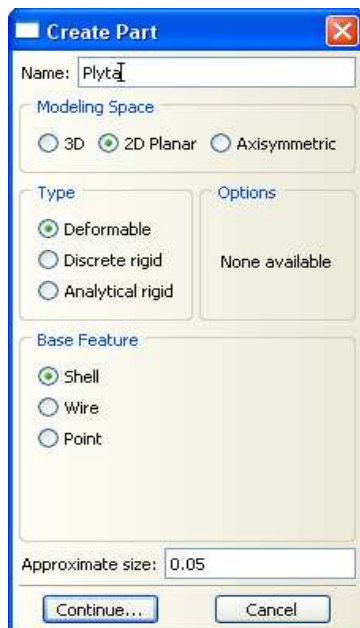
Create Part

Name: Plyta

Modeling Space

3D 2D Planar Axisymmetric

Type

Deformable

Discrete rigid

Analytical rigid

Options

None available

Base Feature

Shell

Wire

Point

Approximate size: 0.05

Continue...

Cancel